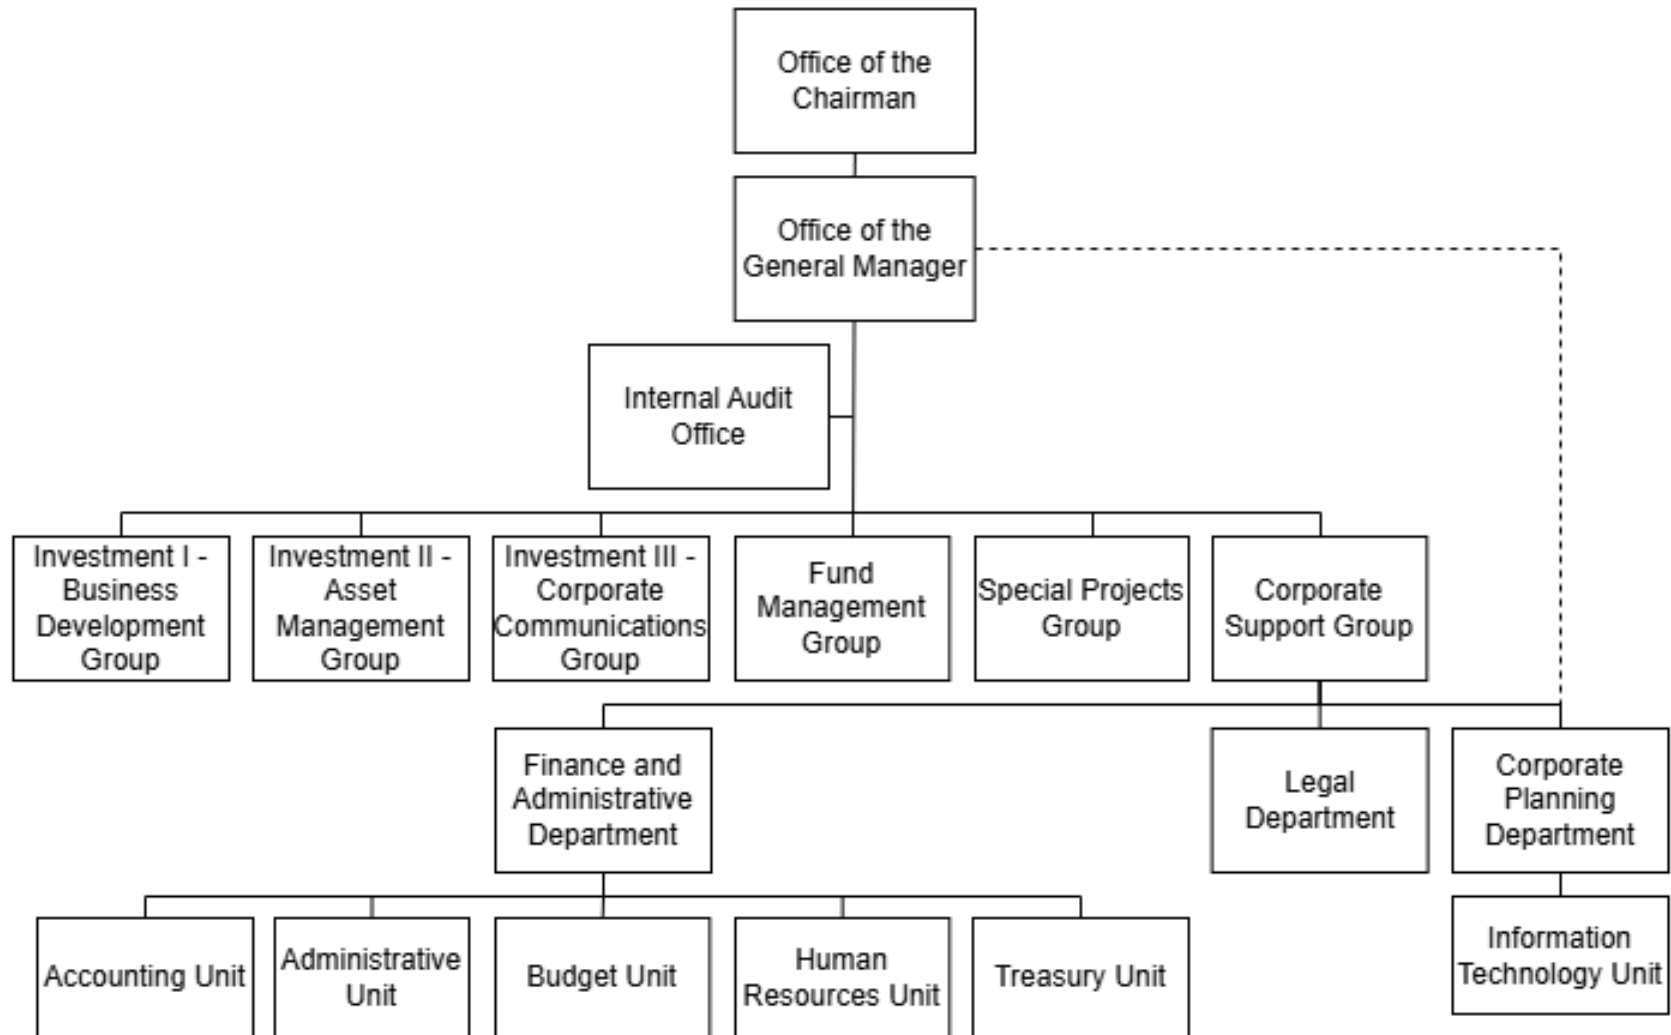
Office of the Chairman

Office of the General Manager

Internal Audit Office

Investment I - Business Development Group

Investment II - Asset Management Group

Investment III - Corporate Communications Group

Fund Management Group

Special Projects Group

Corporate Support Group

Finance and Administrative Department

Legal Department

Corporate Planning Department

Accounting Unit

Administrative Unit

Budget Unit

Human Resources Unit

Treasury Unit

Information Technology Unit